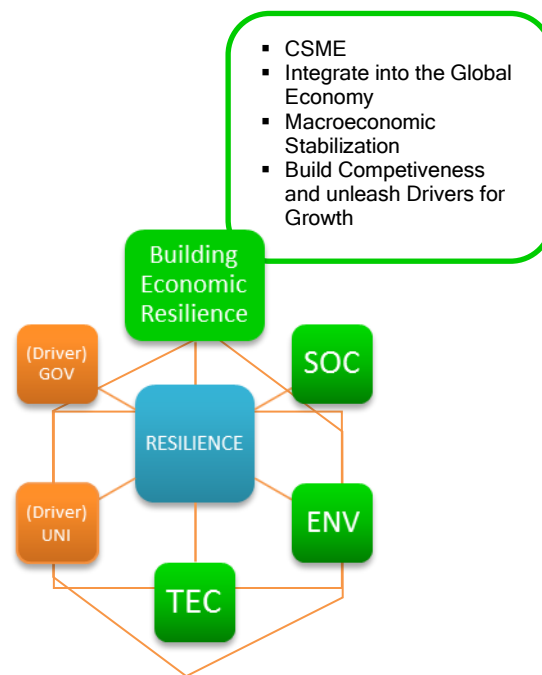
- CSME
- Integrate into the Global Economy
- Macroeconomic Stabilization
- Build Competiveness and unleash Drivers for Growth

Building Economic Resilience

(Driver) GOV

SOC

RESILIENCE

(Driver) UNI

ENV

TEC